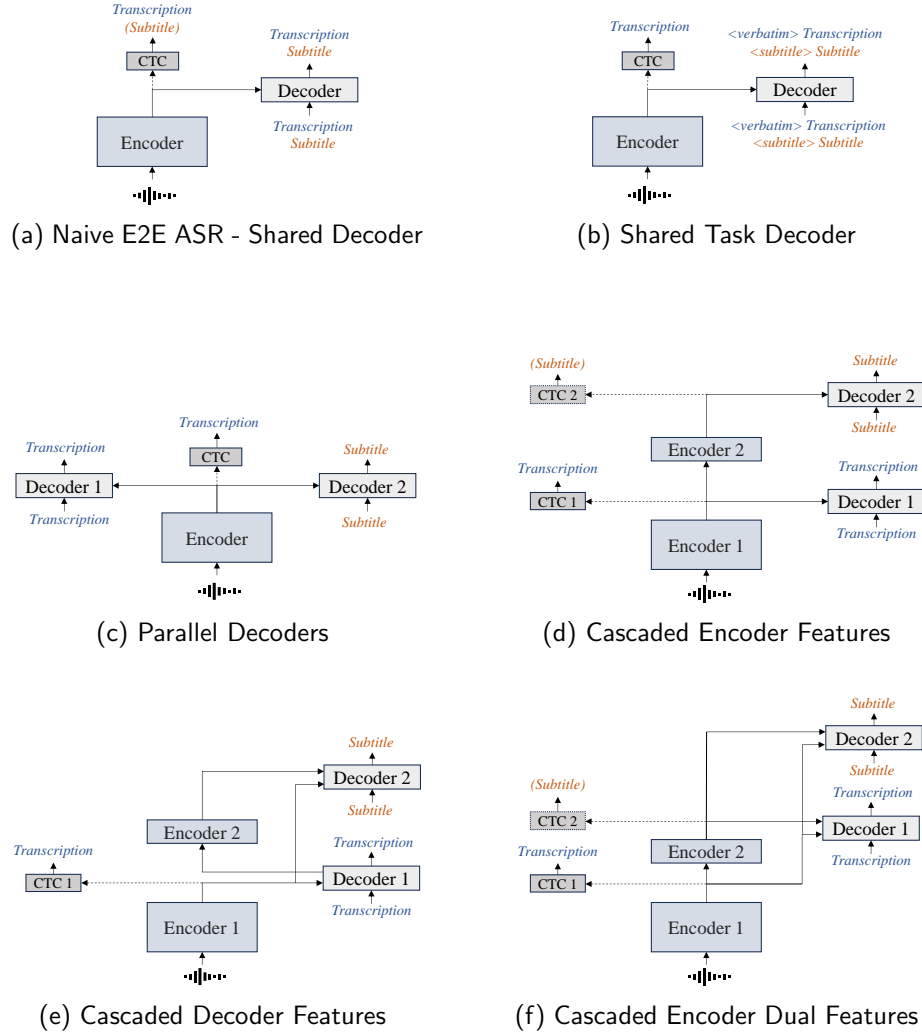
Transcription
(Subtitle)
CTC
Transcription
Subtitle
Decoder
Transcription
Subtitle
Encoder

(a) Naive E2E ASR - Shared Decoder

Transcription
CTC
<verbatim> Transcription
<subtitle> Subtitle
Decoder
<verbatim> Transcription
<subtitle> Subtitle
Encoder

(b) Shared Task Decoder

Transcription
CTC
Transcription
Decoder 1
Transcription
Subtitle
Decoder 2
Subtitle
Encoder

(c) Parallel Decoders

(Subtitle)
CTC 2
Subtitle
Decoder 2
Subtitle
Encoder 2
Transcription
CTC 1
Transcription
Decoder 1
Transcription
Encoder 1

(d) Cascaded Encoder Features

Subtitle
Decoder 2
Subtitle
Encoder 2
Transcription
CTC 1
Transcription
Decoder 1
Transcription
Encoder 1

(e) Cascaded Decoder Features

Subtitle
Decoder 2
Subtitle
(Subtitle)
CTC 2
Transcription
Decoder 1
Transcription
Encoder 2
Transcription
CTC 1
Encoder 1

(f) Cascaded Encoder Dual Features